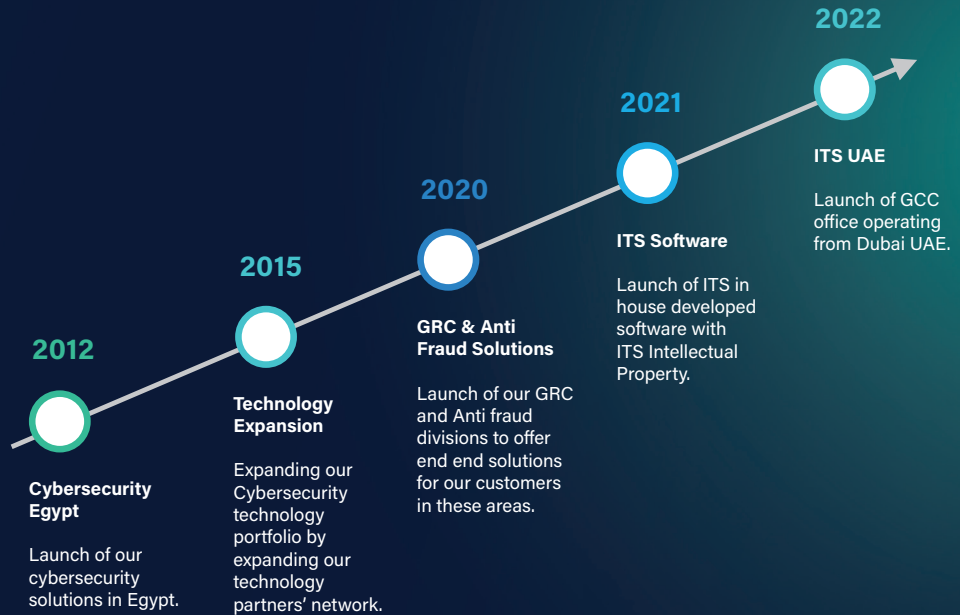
2012

Cybersecurity Egypt

Launch of our cybersecurity solutions in Egypt.

2015

Technology Expansion

Expanding our Cybersecurity technology portfolio by expanding our technology partners' network.

2020

GRC & Anti Fraud Solutions

Launch of our GRC and Anti fraud divisions to offer end end solutions for our customers in these areas.

2021

ITS Software

Launch of ITS in house developed software with ITS Intellectual Property.

2022

ITS UAE

Launch of GCC office operating from Dubai UAE.